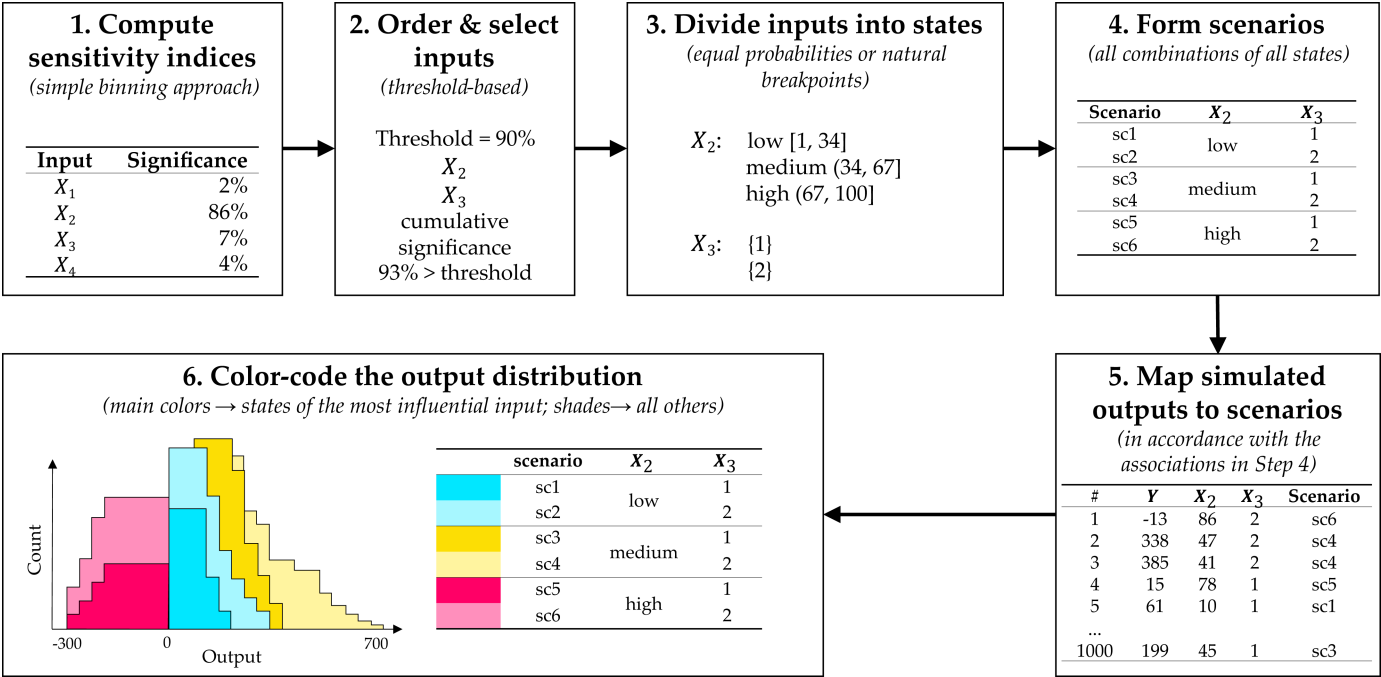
**1. Compute sensitivity indices**
*(simple binning approach)*

| Input | Significance |
|---|---|
| $X_1$ | 2% |
| $X_2$ | 86% |
| $X_3$ | 7% |
| $X_4$ | 4% |

**2. Order & select inputs**
*(threshold-based)*

Threshold = 90%
$X_2$
$X_3$
cumulative significance
93% > threshold

**3. Divide inputs into states**
*(equal probabilities or natural breakpoints)*

$X_2$: low [1, 34]
medium (34, 67]
high (67, 100]

$X_3$: {1}
{2}

**4. Form scenarios**
*(all combinations of all states)*

| Scenario | $X_2$ | $X_3$ |
|---|---|---|
| sc1 | low | 1 |
| sc2 | | 2 |
| sc3 | medium | 1 |
| sc4 | | 2 |
| sc5 | high | 1 |
| sc6 | | 2 |

**5. Map simulated outputs to scenarios**
*(in accordance with the associations in Step 4)*

| # | $Y$ | $X_2$ | $X_3$ | Scenario |
|---|---|---|---|---|
| 1 | -13 | 86 | 2 | sc6 |
| 2 | 338 | 47 | 2 | sc4 |
| 3 | 385 | 41 | 2 | sc4 |
| 4 | 15 | 78 | 1 | sc5 |
| 5 | 61 | 10 | 1 | sc1 |
| ... | | | | |
| 1000 | 199 | 45 | 1 | sc3 |

**6. Color-code the output distribution**
*(main colors → states of the most influential input; shades→ all others)*

Count
-300 0 700
Output

| | scenario | $X_2$ | $X_3$ |
|---|---|---|---|
| | sc1 | low | 1 |
| | sc2 | | 2 |
| | sc3 | medium | 1 |
| | sc4 | | 2 |
| | sc5 | high | 1 |
| | sc6 | | 2 |